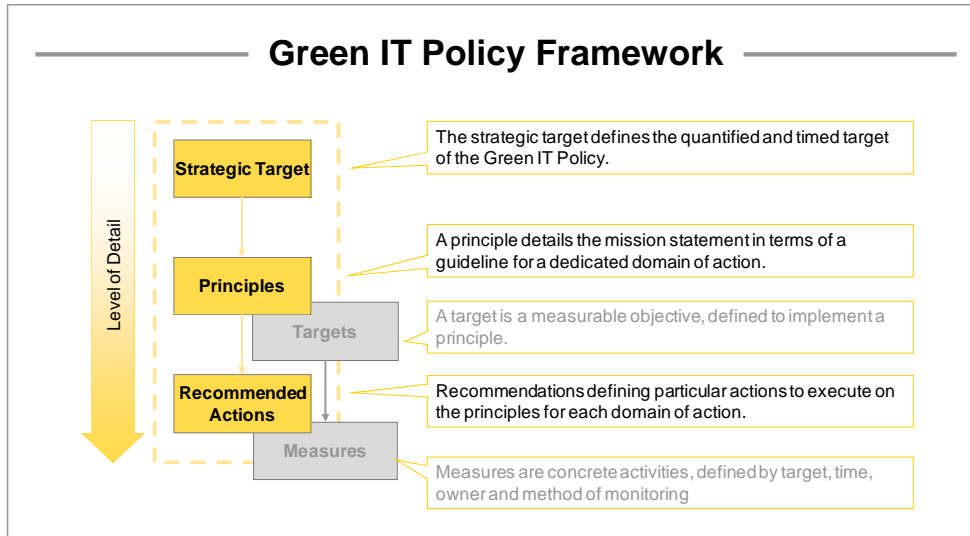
Green IT Policy Framework

Level of Detail

Strategic Target

The strategic target defines the quantified and timed target of the Green IT Policy.

Principles

A principle details the mission statement in terms of a guideline for a dedicated domain of action.

Targets

A target is a measurable objective, defined to implement a principle.

Recommended Actions

Recommendations defining particular actions to execute on the principles for each domain of action.

Measures

Measures are concrete activities, defined by target, time, owner and method of monitoring